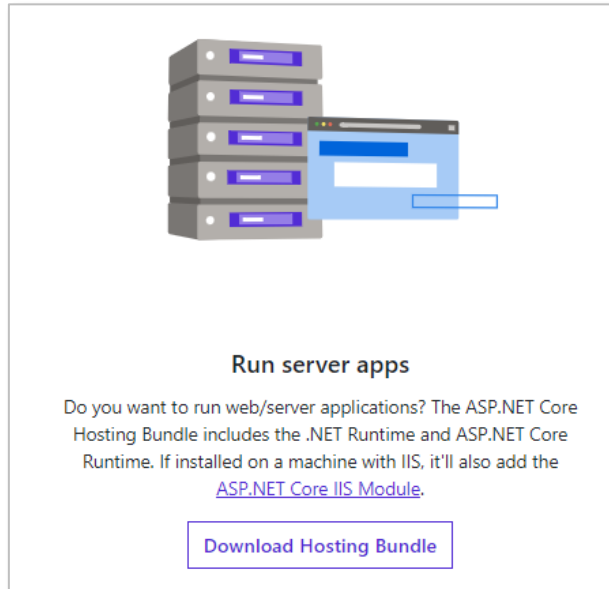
Run server apps

Do you want to run web/server applications? The ASP.NET Core Hosting Bundle includes the .NET Runtime and ASP.NET Core Runtime. If installed on a machine with IIS, it'll also add the ASP.NET Core IIS Module.

Download Hosting Bundle